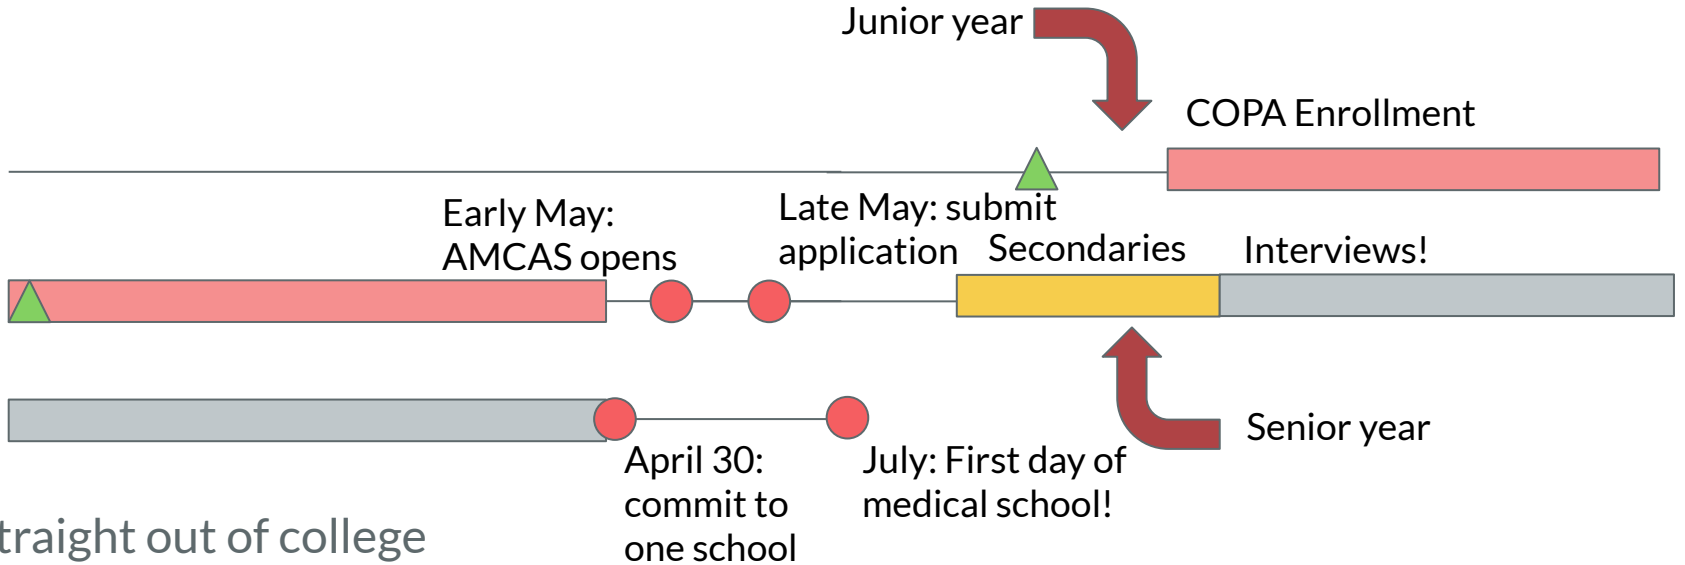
Junior year

COPA Enrollment

Early May: AMCAS opens

Late May: submit application

Secondaries

Interviews!

Senior year

April 30: commit to one school

July: First day of medical school!

traight out of college